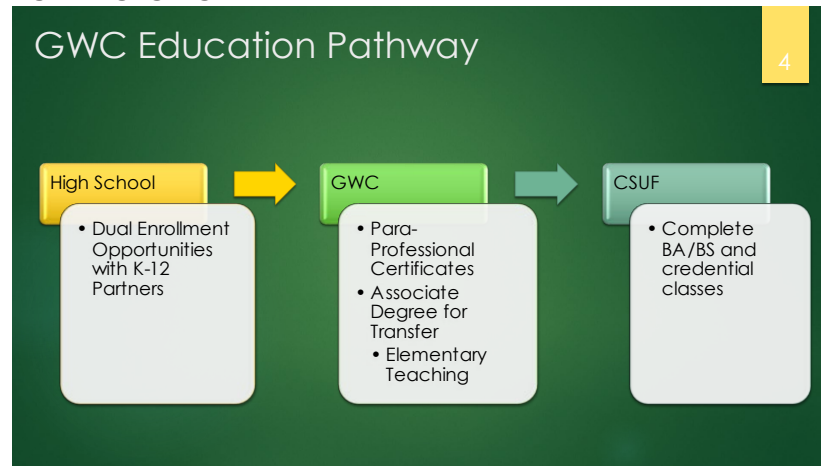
GWC Education Pathway

4

High School

• Dual Enrollment Opportunities with K-12 Partners

GWC

• Para-Professional Certificates
• Associate Degree for Transfer
  • Elementary Teaching

CSUF

• Complete BA/BS and credential classes